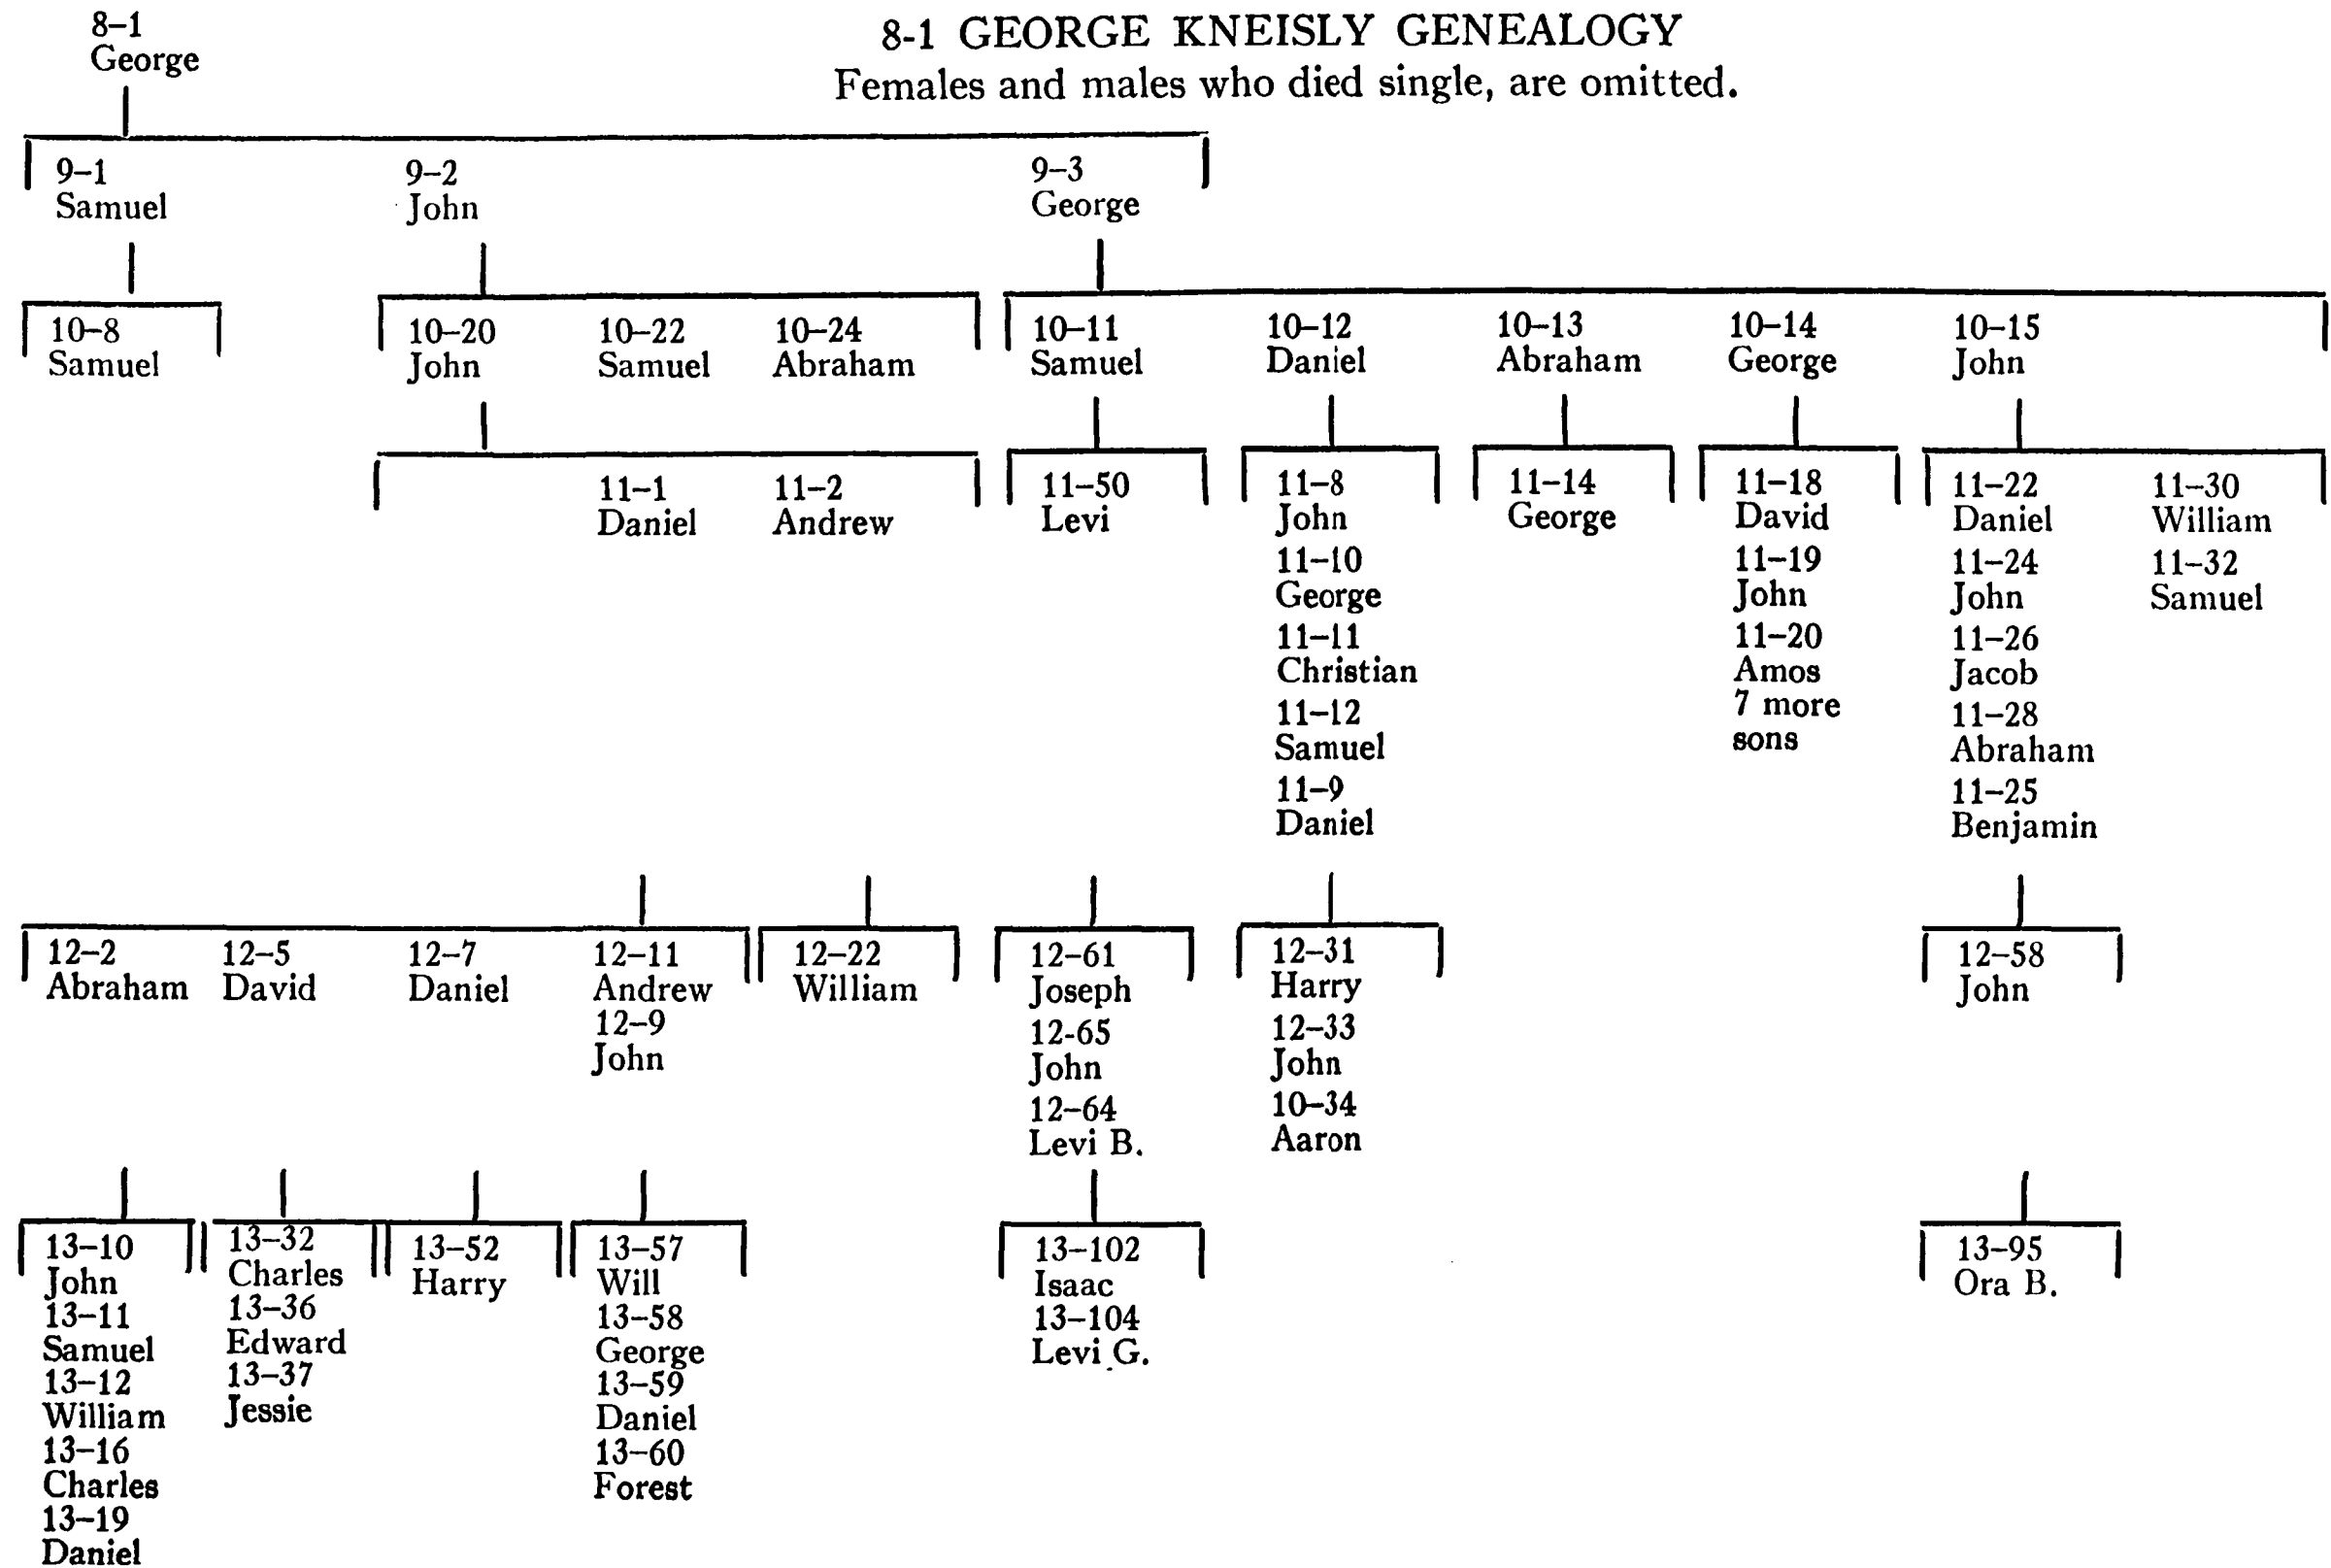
8-1 GEORGE KNEISLY GENEALOGY
Females and males who died single, are omitted.

8–1
George

9–1
Samuel

9–2
John

9–3
George

10–8
Samuel

10–20
John

10–22
Samuel

10–24
Abraham

10–11
Samuel

10–12
Daniel

10–13
Abraham

10–14
George

10–15
John

11–1
Daniel

11–2
Andrew

11–50
Levi

11–8
John
11–10
George
11–11
Christian
11–12
Samuel
11–9
Daniel

11–14
George

11–18
David
11–19
John
11–20
Amos
7 more sons

11–22
Daniel
11–24
John
11–26
Jacob
11–28
Abraham
11–25
Benjamin

11–30
William
11–32
Samuel

12–2
Abraham

12–5
David

12–7
Daniel

12–11
Andrew
12–9
John

12–22
William

12–61
Joseph
12-65
John
12–64
Levi B.

12–31
Harry
12–33
John
10–34
Aaron

12–58
John

13–10
John
13–11
Samuel
13–12
William
13–16
Charles
13–19
Daniel

13–32
Charles
13–36
Edward
13–37
Jessie

13–52
Harry

13–57
Will
13–58
George
13–59
Daniel
13–60
Forest

13–102
Isaac
13–104
Levi G.

13–95
Ora B.